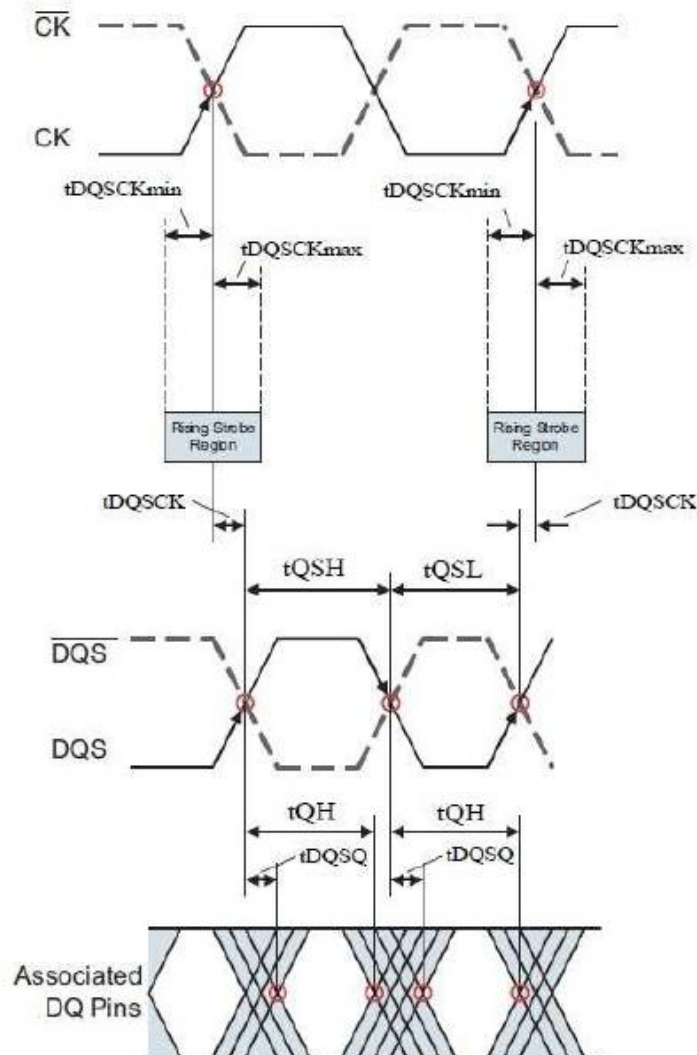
$\overline{CK}$

CK

tDQSCKmin

tDQSCKmax

tDQSCKmin

tDQSCKmax

Rising Strobe Region

Rising Strobe Region

tDQSCK

tDQSCK

tQSH

tQSL

$\overline{DQS}$

DQS

tQH

tQH

tDQSQ

tDQSQ

Associated DQ Pins